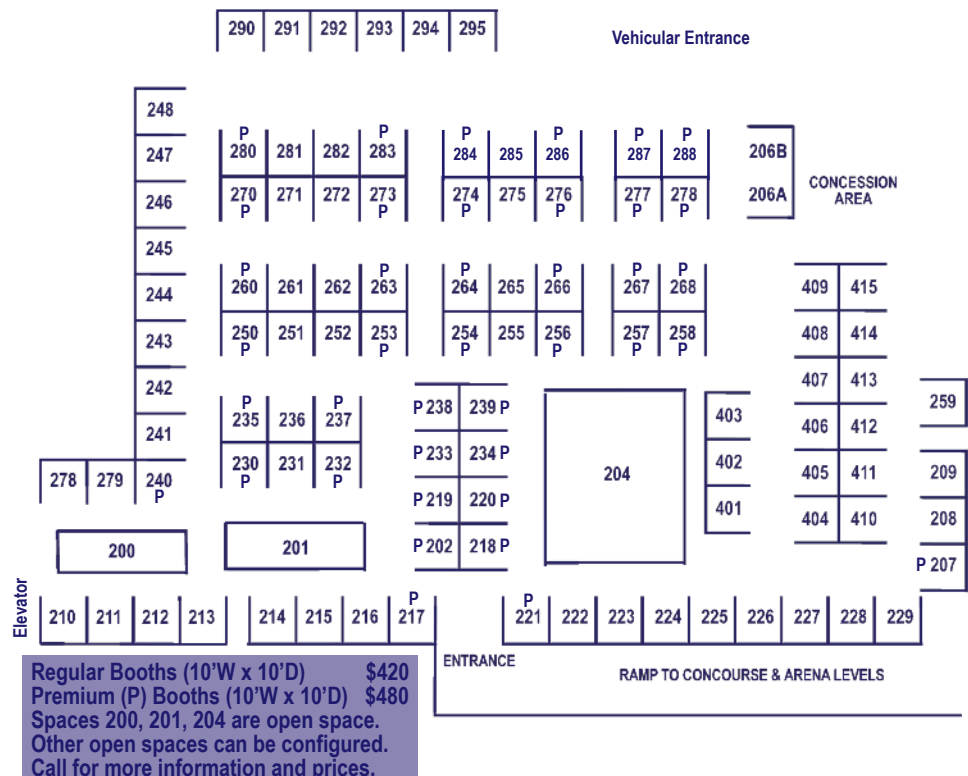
290 291 292 293 294 295

Vehicular Entrance

248
247
246
245
244
243
242
241
240 P

P 280 281 282 P 283
270 P 271 272 273 P

P 284 285 P 286
274 P 275 276 P

P 287 P 288
277 P 278 P

206B
206A

CONCESSION AREA

P 260 261 262 P 263
250 P 251 252 253 P

P 264 265 P 266
254 P 255 256 P

P 267 P 268
257 P 258 P

409 415
408 414
407 413
406 412
405 411
404 410

259
209
208
P 207

P 235 236 P 237
230 P 231 232 P

P 238 239 P
P 233 234 P
P 219 220 P
P 202 218 P

204

403
402
401

278 279

200

201

Elevator

210 211 212 213 214 215 216 P 217

P 221 222 223 224 225 226 227 228 229

ENTRANCE

RAMP TO CONCOURSE & ARENA LEVELS

Regular Booths (10'W x 10'D) $420
Premium (P) Booths (10'W x 10'D) $480
Spaces 200, 201, 204 are open space.
Other open spaces can be configured.
Call for more information and prices.